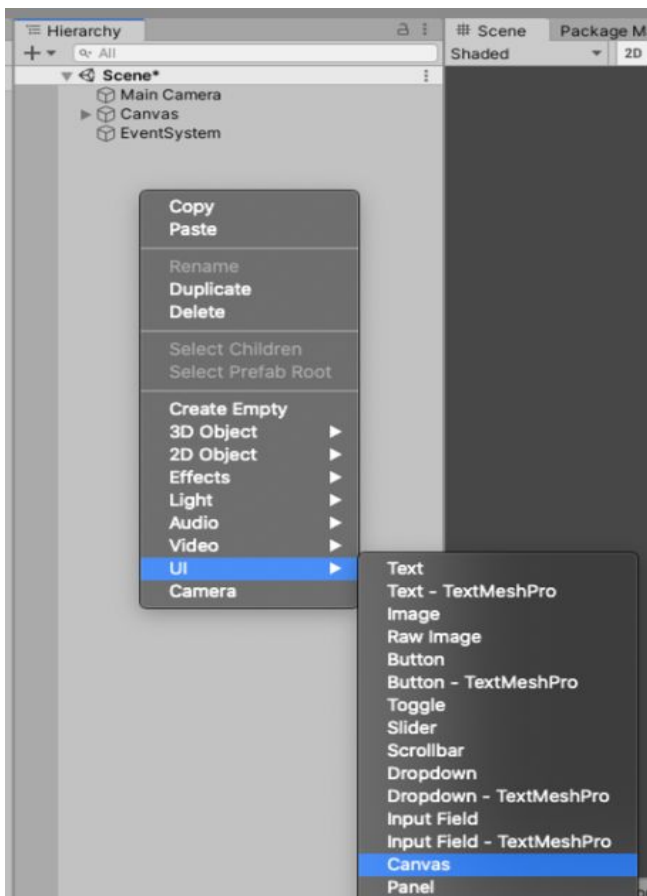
Hierarchy
+ ▾ All
Scene*
Main Camera
Canvas
EventSystem

Scene
Package M
Shaded
2D

Copy
Paste

Rename
Duplicate
Delete

Select Children
Select Prefab Root

Create Empty
3D Object
2D Object
Effects
Light
Audio
Video
UI
Camera

Text
Text - TextMeshPro
Image
Raw Image
Button
Button - TextMeshPro
Toggle
Slider
Scrollbar
Dropdown
Dropdown - TextMeshPro
Input Field
Input Field - TextMeshPro
Canvas
Panel